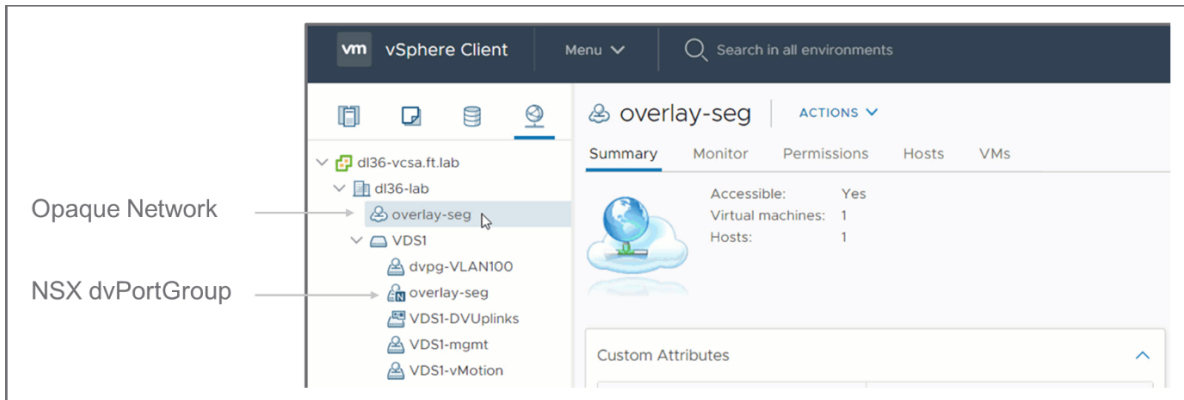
vm vSphere Client

Menu

Search in all environments

dl36-vcsa.ft.lab

dl36-lab

overlay-seg

VDS1

dvpg-VLAN100

overlay-seg

VDS1-DVUplinks

VDS1-mgmt

VDS1-vMotion

Opaque Network

NSX dvPortGroup

overlay-seg

ACTIONS

Summary Monitor Permissions Hosts VMs

Accessible: Yes
Virtual machines: 1
Hosts: 1

Custom Attributes